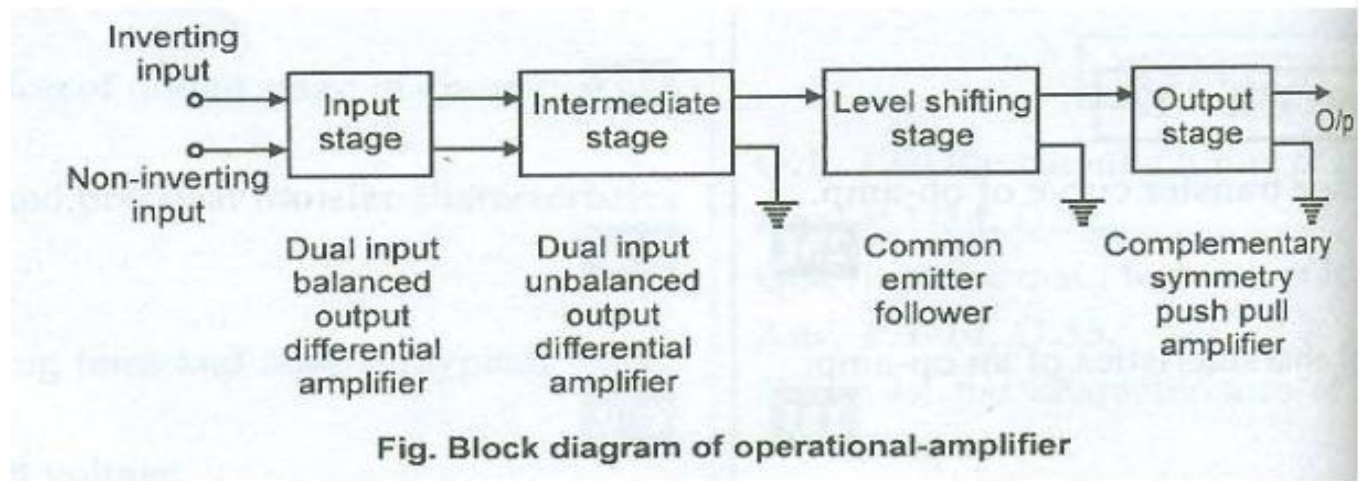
Inverting input

Non-inverting input

Input stage

Intermediate stage

Level shifting stage

Output stage

O/p

Dual input balanced output differential amplifier

Dual input unbalanced output differential amplifier

Common emitter follower

Complementary symmetry push pull amplifier

Fig. Block diagram of operational-amplifier